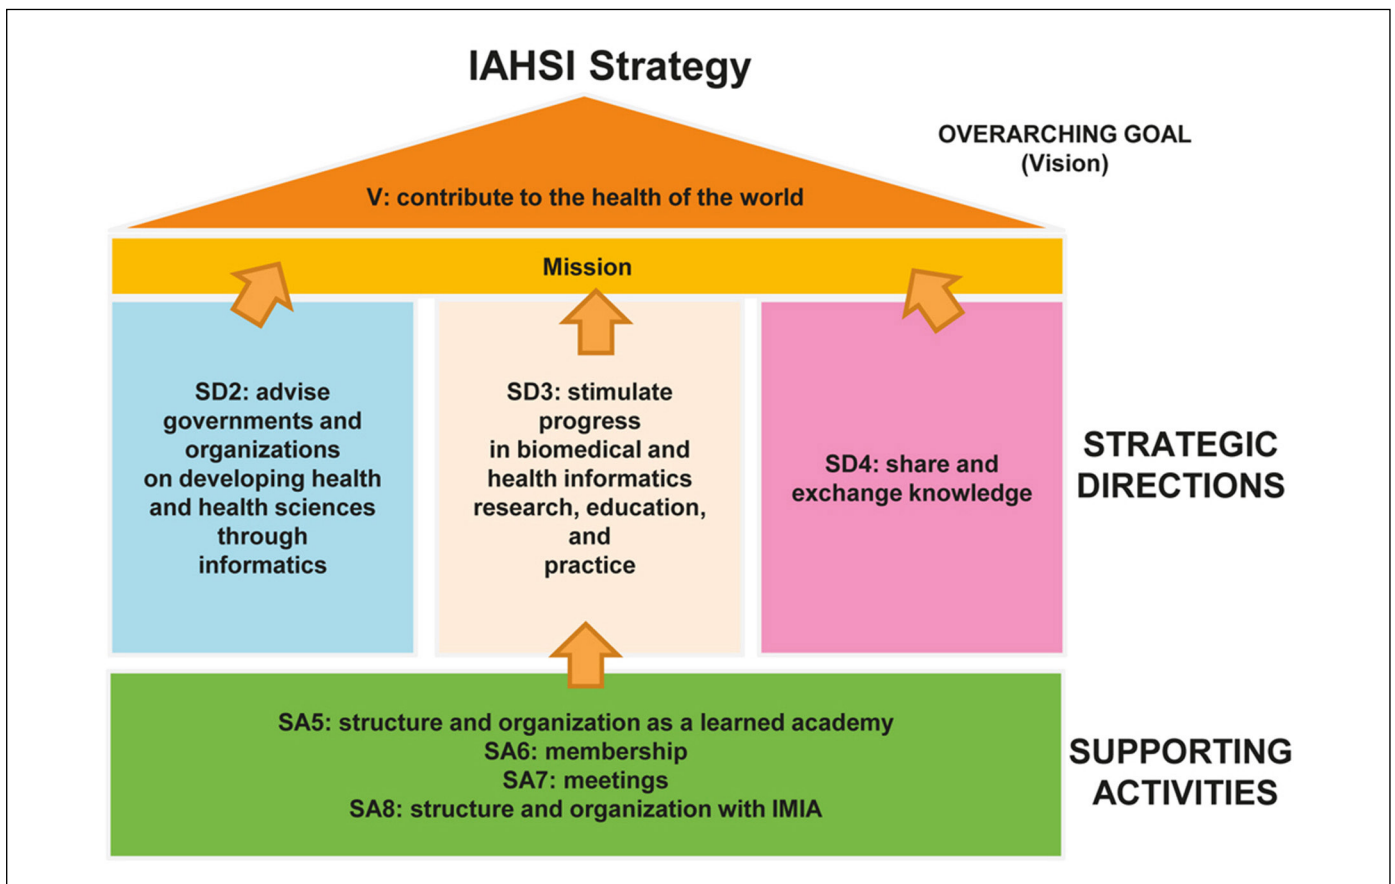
IAHSI Strategy

OVERARCHING GOAL
(Vision)

V: contribute to the health of the world

Mission

SD2: advise governments and organizations on developing health and health sciences through informatics

SD3: stimulate progress in biomedical and health informatics research, education, and practice

SD4: share and exchange knowledge

STRATEGIC DIRECTIONS

SA5: structure and organization as a learned academy
SA6: membership
SA7: meetings
SA8: structure and organization with IMIA

SUPPORTING ACTIVITIES